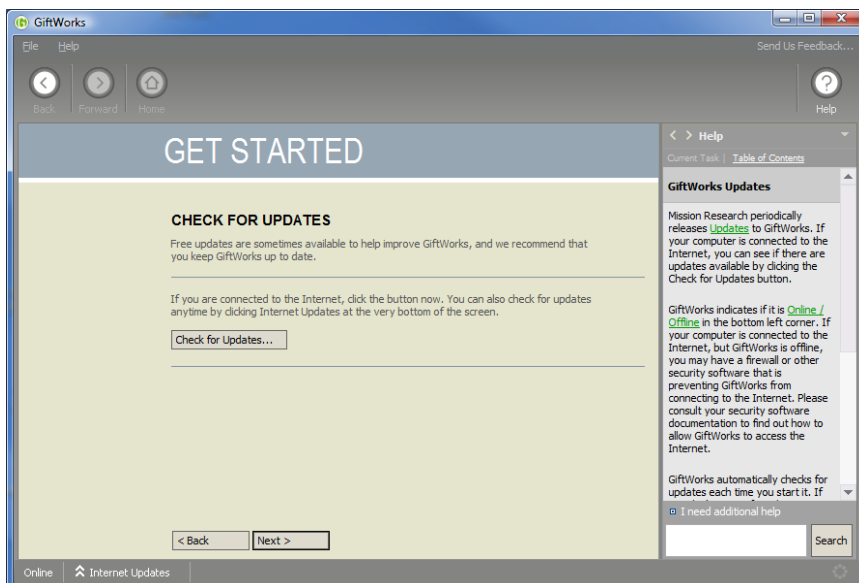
GiftWorks

File Help

Send Us Feedback...

Back Forward Home

Help

GET STARTED

CHECK FOR UPDATES

Free updates are sometimes available to help improve GiftWorks, and we recommend that you keep GiftWorks up to date.

If you are connected to the Internet, click the button now. You can also check for updates anytime by clicking Internet Updates at the very bottom of the screen.

Check for Updates...

< Back

Next >

< > Help

Current Task | Table of Contents

GiftWorks Updates

Mission Research periodically releases Updates to GiftWorks. If your computer is connected to the Internet, you can see if there are updates available by clicking the Check for Updates button.

GiftWorks indicates if it is Online / Offline in the bottom left corner. If your computer is connected to the Internet, but GiftWorks is offline, you may have a firewall or other security software that is preventing GiftWorks from connecting to the Internet. Please consult your security software documentation to find out how to allow GiftWorks to access the Internet.

GiftWorks automatically checks for updates each time you start it. If

I need additional help

Search

Online

Internet Updates